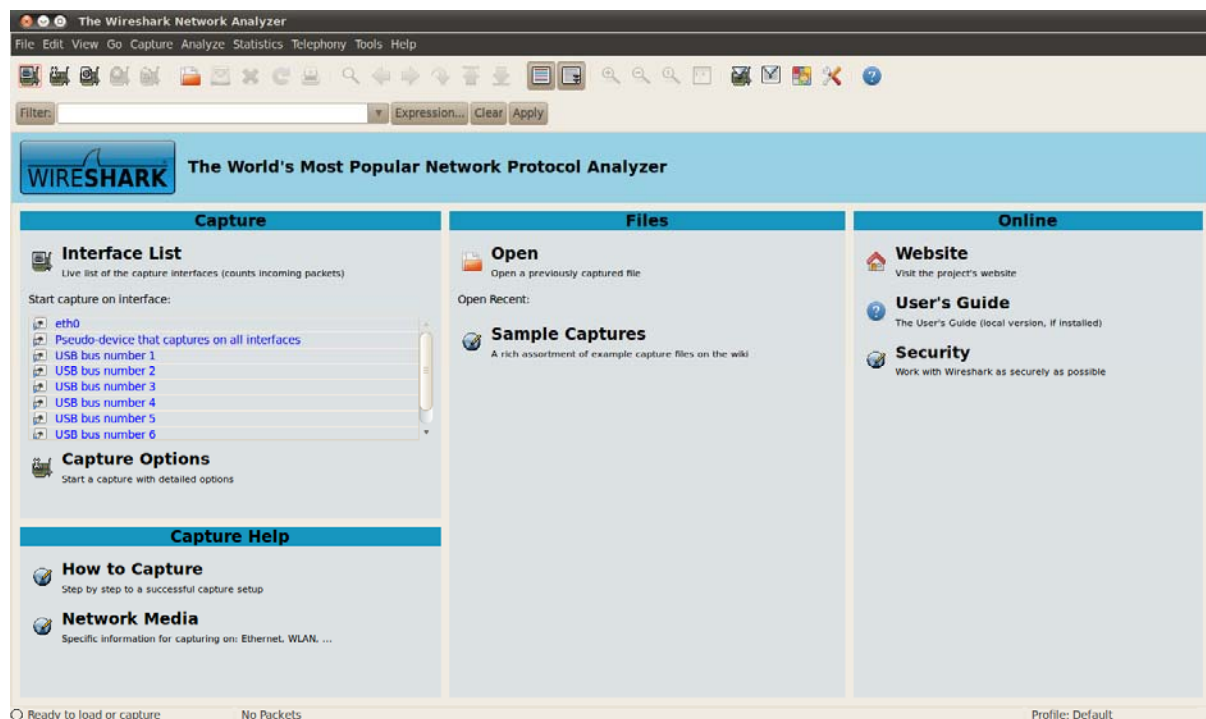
The Wireshark Network Analyzer

File Edit View Go Capture Analyze Statistics Telephony Tools Help

Filter: Expression... Clear Apply

WIRESHARK The World's Most Popular Network Protocol Analyzer

Capture

Interface List
Live list of the capture interfaces (counts incoming packets)

Start capture on interface:

eth0
Pseudo-device that captures on all interfaces
USB bus number 1
USB bus number 2
USB bus number 3
USB bus number 4
USB bus number 5
USB bus number 6

Capture Options
Start a capture with detailed options

Capture Help

How to Capture
Step by step to a successful capture setup

Network Media
Specific information for capturing on: Ethernet, WLAN, ...

Files

Open
Open a previously captured file

Open Recent:

Sample Captures
A rich assortment of example capture files on the wiki

Online

Website
Visit the project's website

User's Guide
The User's Guide (local version, if installed)

Security
Work with Wireshark as securely as possible

Ready to load or capture No Packets Profile: Default